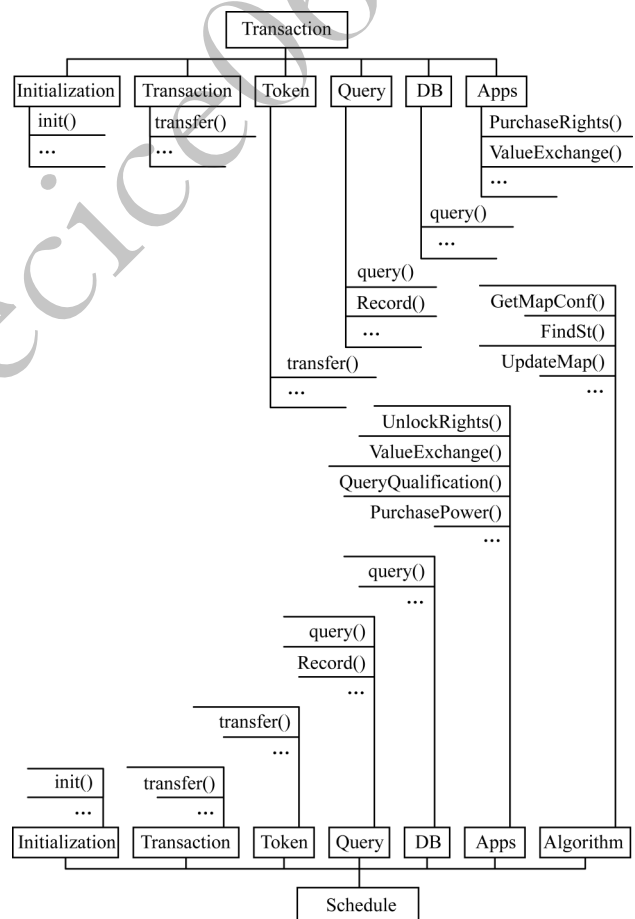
Transaction

Initialization
init()
...

Transaction
transfer()
...

Token

Query

DB

Apps
PurchaseRights()
ValueExchange()
...

query()
...

query()
Record()
...

GetMapConf()
FindSt()
UpdateMap()
...

transfer()
...

UnlockRights()
ValueExchange()
QueryQualification()
PurchasePower()
...

query()
...

query()
Record()
...

transfer()
...

init()
...

transfer()
...

Initialization
Transaction
Token
Query
DB
Apps
Algorithm

Schedule